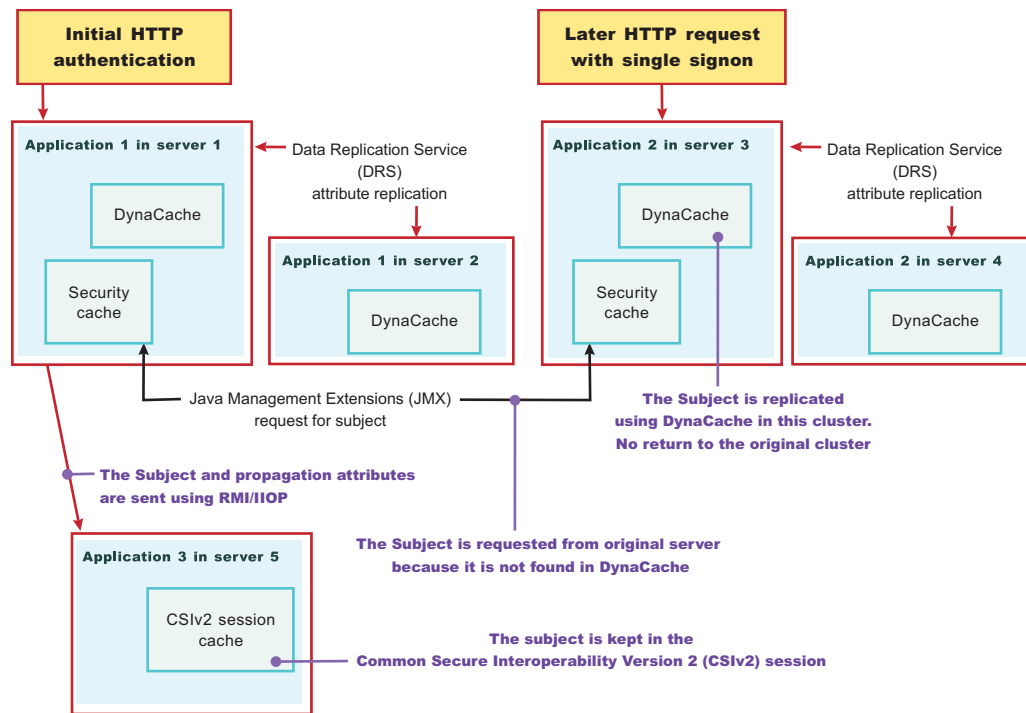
Initial HTTP authentication

Later HTTP request with single signon

Application 1 in server 1

DynaCache

Security cache

Data Replication Service (DRS) attribute replication

Application 1 in server 2

DynaCache

Application 2 in server 3

DynaCache

Security cache

Data Replication Service (DRS) attribute replication

Application 2 in server 4

DynaCache

Java Management Extensions (JMX) request for subject

The Subject is replicated using DynaCache in this cluster. No return to the original cluster

The Subject and propagation attributes are sent using RMI/IIOP

The Subject is requested from original server because it is not found in DynaCache

Application 3 in server 5

CSIv2 session cache

The subject is kept in the Common Secure Interoperability Version 2 (CSIv2) session